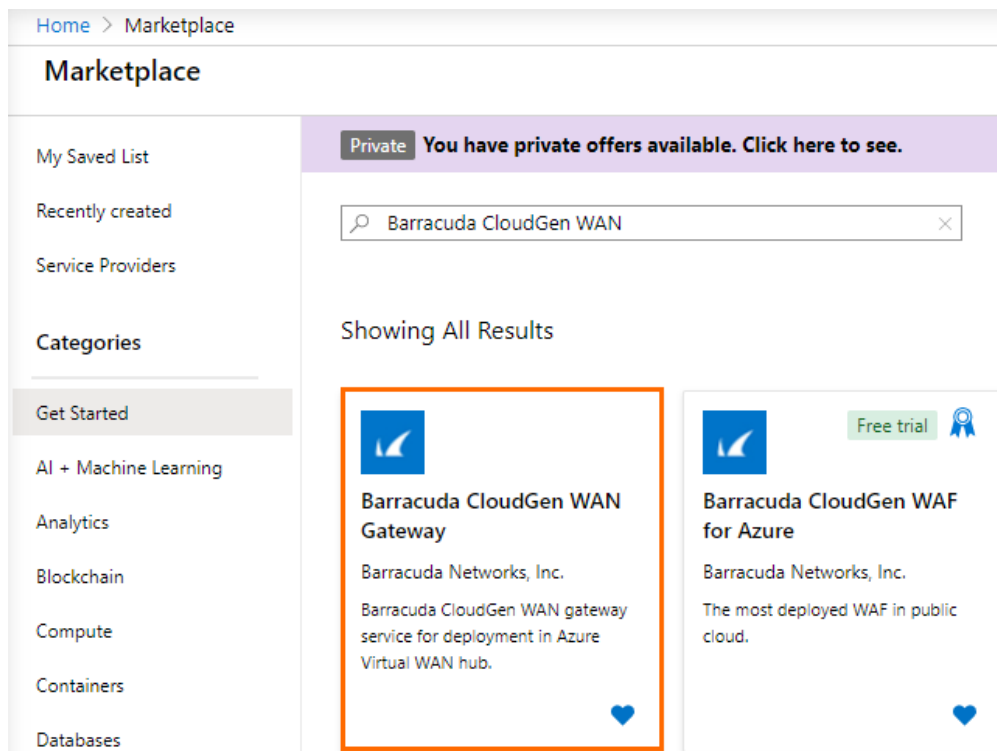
Home > Marketplace

Marketplace

My Saved List

Recently created

Service Providers

Categories

Get Started

AI + Machine Learning

Analytics

Blockchain

Compute

Containers

Databases

Private You have private offers available. Click here to see.

Barracuda CloudGen WAN

Showing All Results

Barracuda CloudGen WAN Gateway

Barracuda Networks, Inc.

Barracuda CloudGen WAN gateway service for deployment in Azure Virtual WAN hub.

Free trial

Barracuda CloudGen WAF for Azure

Barracuda Networks, Inc.

The most deployed WAF in public cloud.